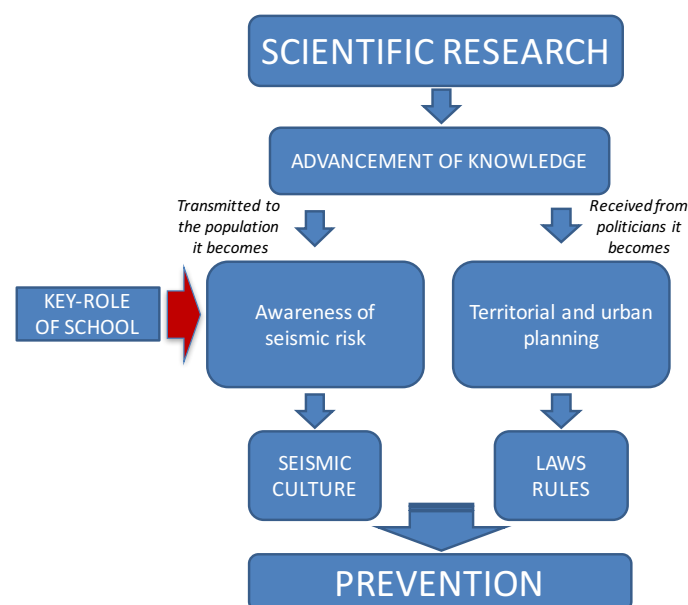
SCIENTIFIC RESEARCH

ADVANCEMENT OF KNOWLEDGE

Transmitted to the population it becomes

Received from politicians it becomes

KEY-ROLE OF SCHOOL

Awareness of seismic risk

Territorial and urban planning

SEISMIC CULTURE

LAWS RULES

PREVENTION